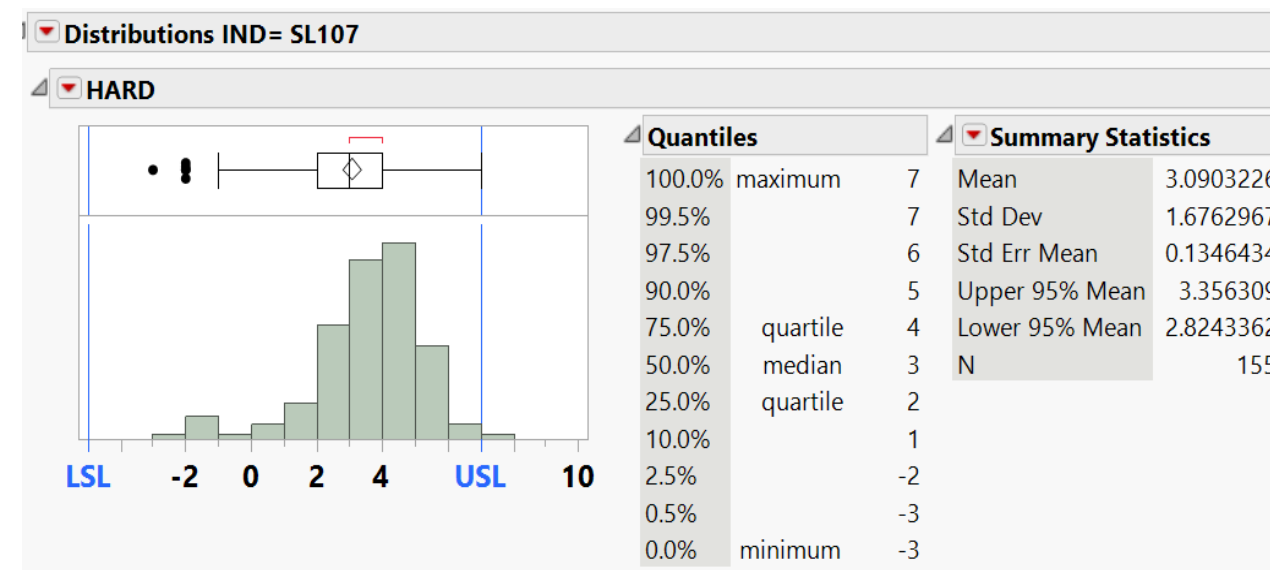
Distributions IND= SL107

HARD

LSL -2 0 2 4 USL 10

Quantiles

| | | |
|---|---|---|
| 100.0% | maximum | 7 |
| 99.5% | | 7 |
| 97.5% | | 6 |
| 90.0% | | 5 |
| 75.0% | quartile | 4 |
| 50.0% | median | 3 |
| 25.0% | quartile | 2 |
| 10.0% | | 1 |
| 2.5% | | -2 |
| 0.5% | | -3 |
| 0.0% | minimum | -3 |

Summary Statistics

| | |
|---|---|
| Mean | 3.090322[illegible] |
| Std Dev | 1.676296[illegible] |
| Std Err Mean | 0.134643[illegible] |
| Upper 95% Mean | 3.356309 |
| Lower 95% Mean | 2.824336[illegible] |
| N | 155 |